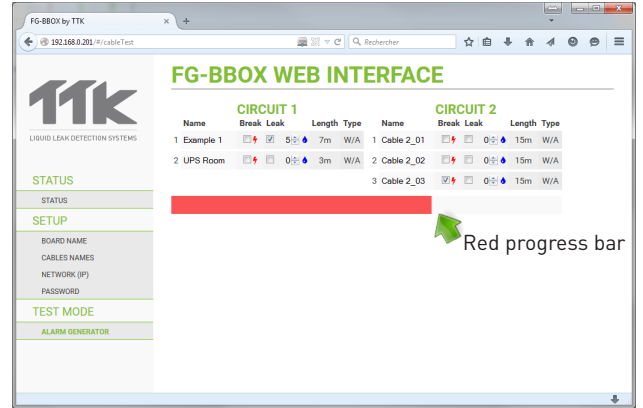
FG-BBOX by TTK

192.168.0.201/#/cableTest

Rechercher

TTK

LIQUID LEAK DETECTION SYSTEMS

STATUS

STATUS

SETUP

BOARD NAME

CABLES NAMES

NETWORK (IP)

PASSWORD

TEST MODE

ALARM GENERATOR

FG-BBOX WEB INTERFACE

CIRCUIT 1

| | Name | Break | Leak | | Length | Type |
|---|---|---|---|---|---|---|
| 1 | Example 1 | | | 5 | 7m | W/A |
| 2 | UPS Room | | | 0 | 3m | W/A |

CIRCUIT 2

| | Name | Break | Leak | | Length | Type |
|---|---|---|---|---|---|---|
| 1 | Cable 2_01 | | | 0 | 15m | W/A |
| 2 | Cable 2_02 | | | 0 | 15m | W/A |
| 3 | Cable 2_03 | | | 0 | 15m | W/A |

Red progress bar